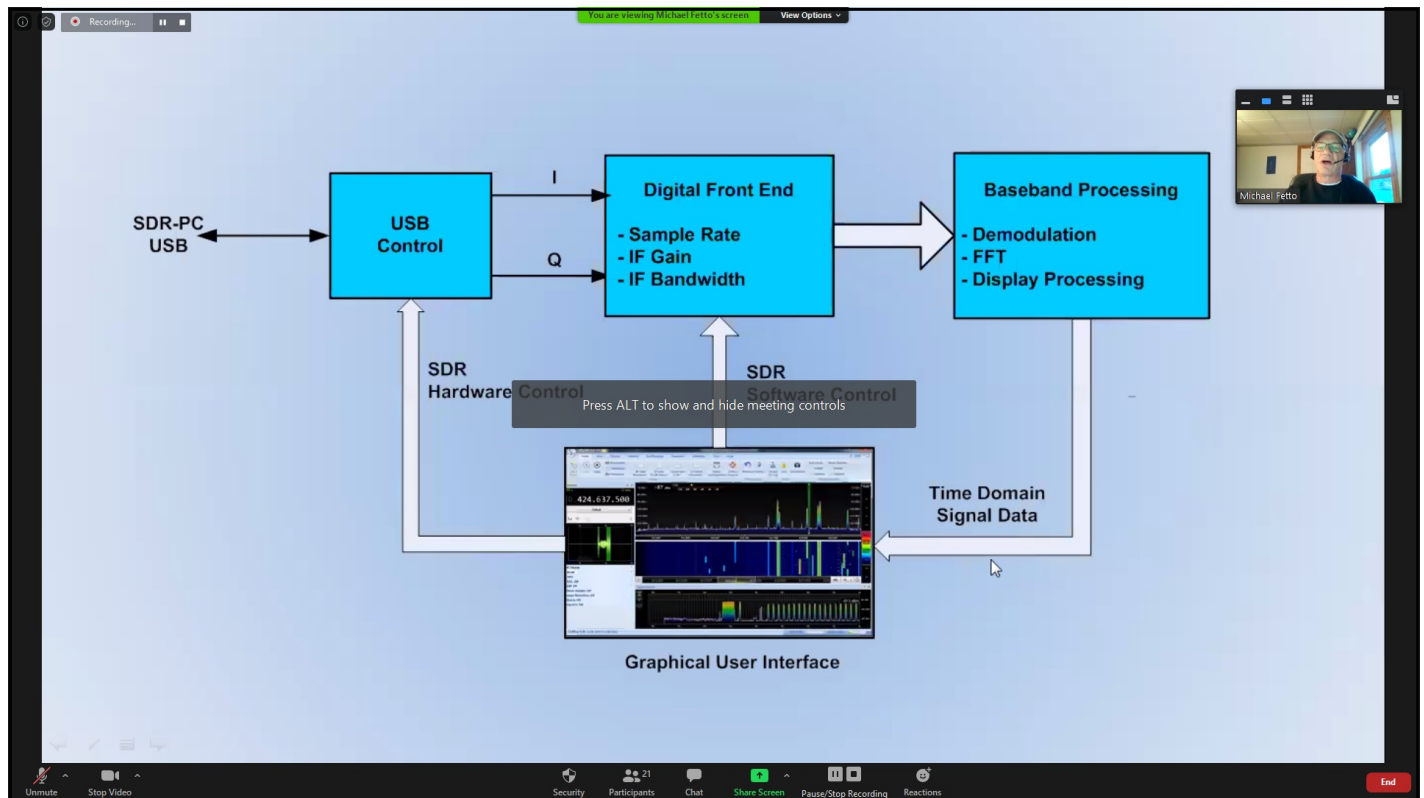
Recording...

You are viewing Michael Fetto's screen

View Options

Michael Fetto

SDR-PC USB

USB Control

I

Q

Digital Front End

- Sample Rate
- IF Gain
- IF Bandwidth

Baseband Processing

- Demodulation
- FFT
- Display Processing

SDR Hardware Control

SDR Software Control

Press ALT to show and hide meeting controls

424.637.500

Time Domain Signal Data

Graphical User Interface

Unmute

Stop Video

Security

21

Participants

Chat

Share Screen

Pause/Stop Recording

Reactions

End